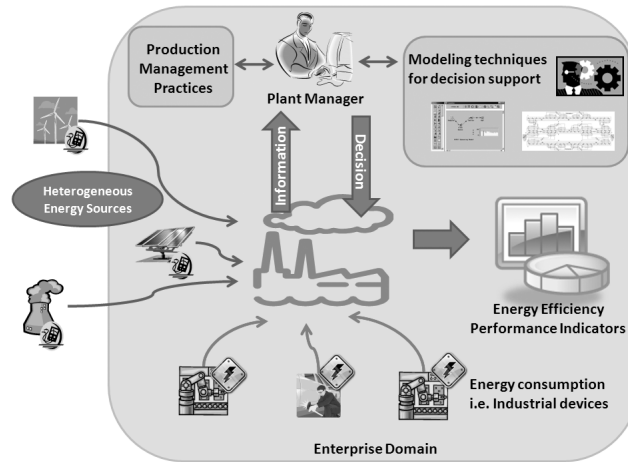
Production Management Practices

Plant Manager

Modeling techniques for decision support

Information

Decision

Heterogeneous Energy Sources

Energy Efficiency Performance Indicators

Energy consumption i.e. Industrial devices

Enterprise Domain